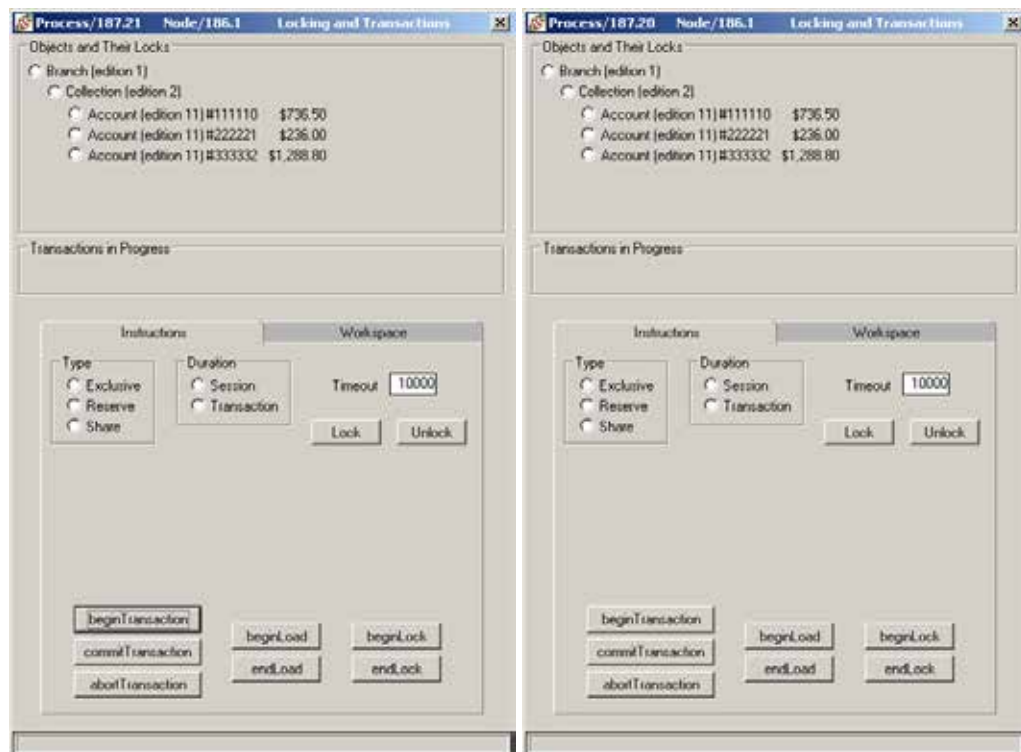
Process/187.21 Node/186.1 Locking and Transactions

Objects and Their Locks

Branch (edition 1)

Collection (edition 2)

Account (edition 11) #111110 $736.50

Account (edition 11) #222221 $236.00

Account (edition 11) #333332 $1,288.80

Transactions in Progress

Instructions

Workspace

Type

Exclusive

Reserve

Share

Duration

Session

Transaction

Timeout 10000

Lock

Unlock

beginTransaction

commitTransaction

abortTransaction

beginLoad

endLoad

beginLock

endLock

Process/187.20 Node/186.1 Locking and Transactions

Objects and Their Locks

Branch (edition 1)

Collection (edition 2)

Account (edition 11) #111110 $736.50

Account (edition 11) #222221 $236.00

Account (edition 11) #333332 $1,288.80

Transactions in Progress

Instructions

Workspace

Type

Exclusive

Reserve

Share

Duration

Session

Transaction

Timeout 10000

Lock

Unlock

beginTransaction

commitTransaction

abortTransaction

beginLoad

endLoad

beginLock

endLock